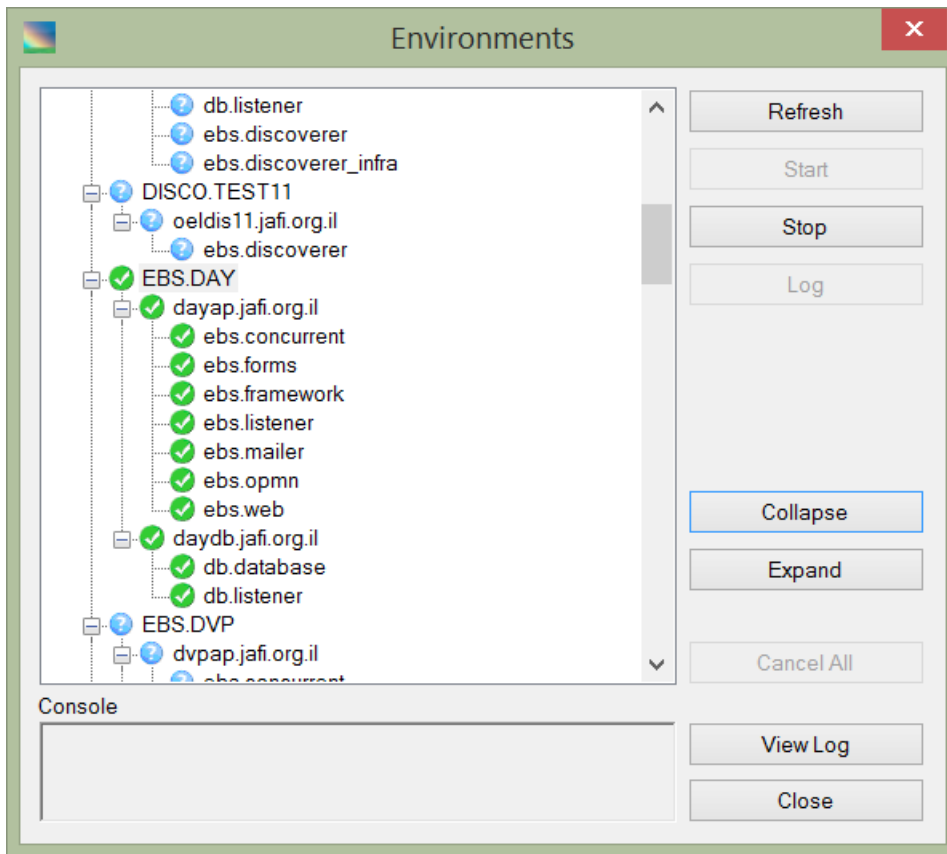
Environments

db.listener
ebs.discoverer
ebs.discoverer_infra
DISCO.TEST11
oeldis11.jafi.org.il
ebs.discoverer
EBS.DAY
dayap.jafi.org.il
ebs.concurrent
ebs.forms
ebs.framework
ebs.listener
ebs.mailer
ebs.opmn
ebs.web
daydb.jafi.org.il
db.database
db.listener
EBS.DVP
dvpap.jafi.org.il
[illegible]

Refresh
Start
Stop
Log
Collapse
Expand
Cancel All

Console

View Log
Close